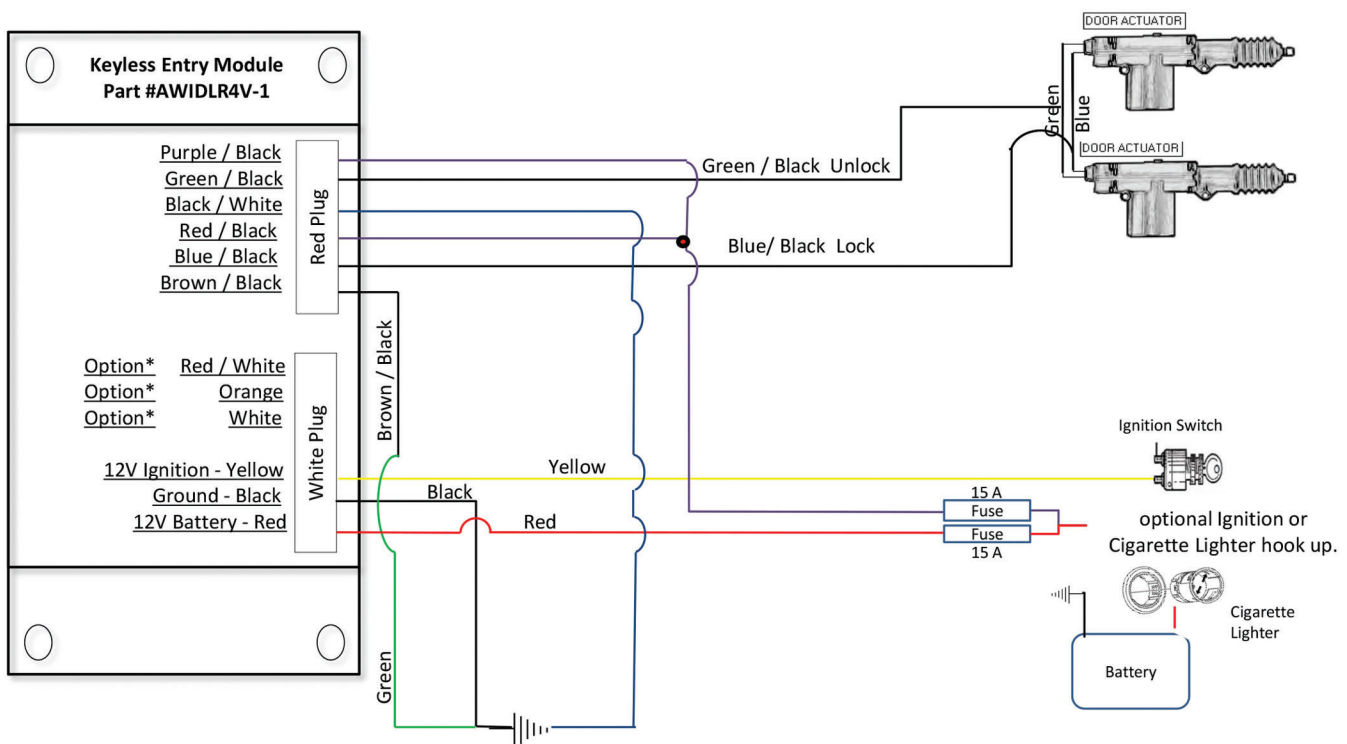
Keyless Entry Module
Part #AWIDLR4V-1

Purple / Black
Green / Black
Black / White
Red / Black
Blue / Black
Brown / Black

Red Plug

Option* Red / White
Option* Orange
Option* White

12V Ignition - Yellow
Ground - Black
12V Battery - Red

White Plug

Brown / Black

Green / Black Unlock

Blue/ Black Lock

DOOR ACTUATOR

DOOR ACTUATOR

Green

Blue

Yellow

Black

Red

Green

Ignition Switch

15 A
Fuse
Fuse
15 A

optional Ignition or Cigarette Lighter hook up.

Cigarette Lighter

Battery